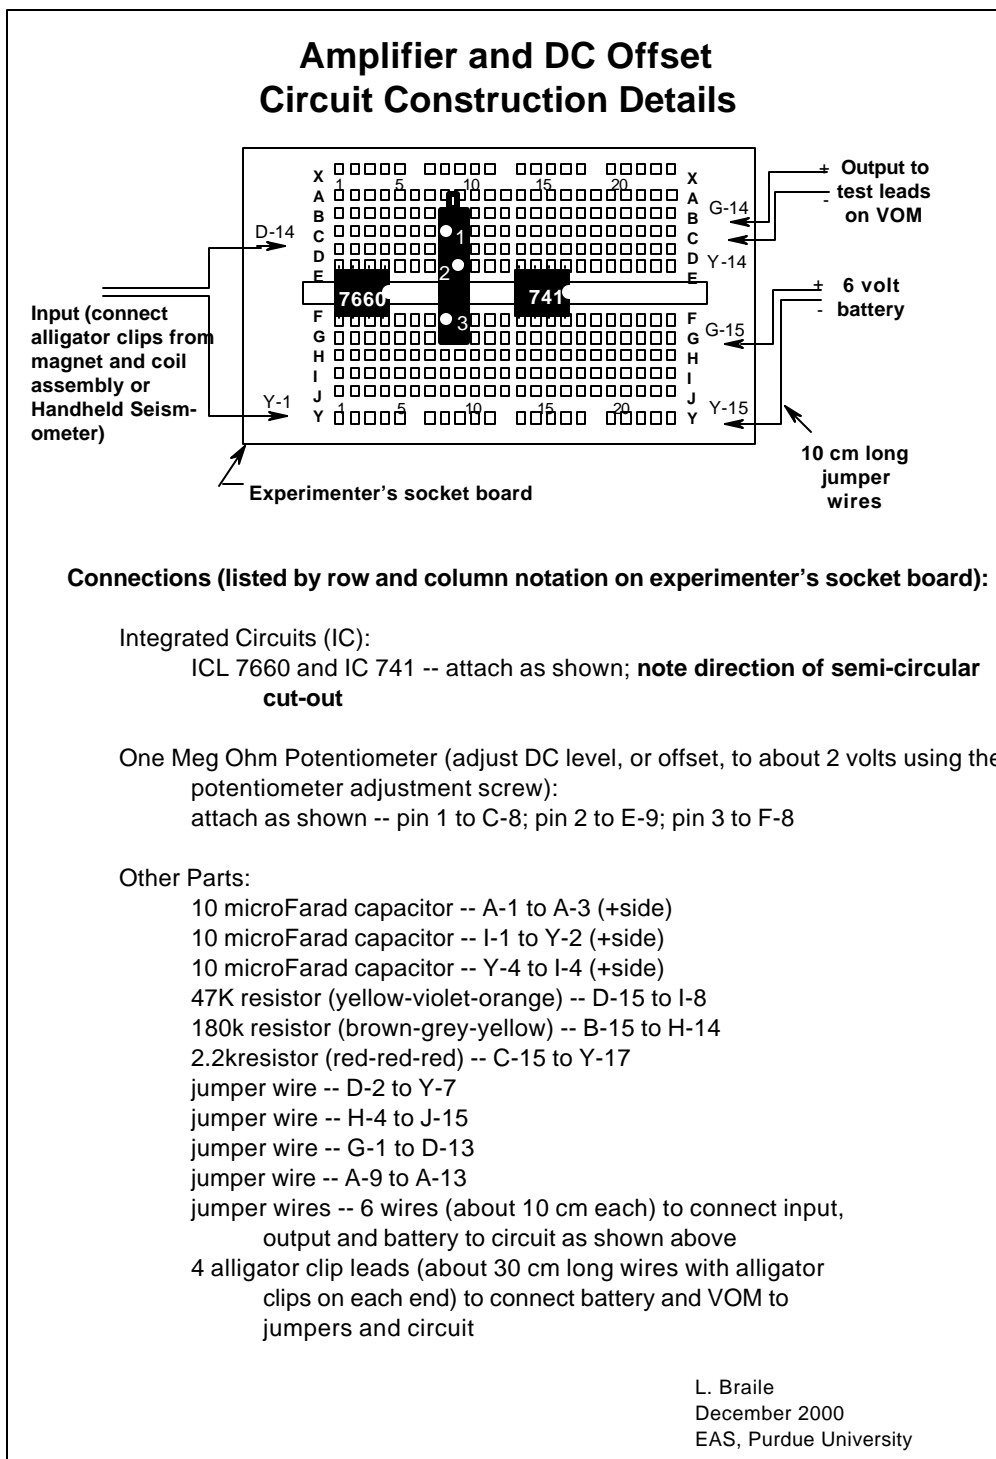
Amplifier and DC Offset
Circuit Construction Details

X A B C D E F G H I J Y

1 5 10 15 20

X A B C D E F G H I J Y

1 5 10 15 20

D-14

Y-1

7660

741

1

2

3

+ Output to
- test leads
on VOM

G-14

Y-14

+ 6 volt
- battery

G-15

Y-15

Input (connect alligator clips from magnet and coil assembly or Handheld Seismometer)

10 cm long jumper wires

Experimenter's socket board

Connections (listed by row and column notation on experimenter's socket board):

Integrated Circuits (IC):
ICL 7660 and IC 741 -- attach as shown; **note direction of semi-circular cut-out**

One Meg Ohm Potentiometer (adjust DC level, or offset, to about 2 volts using the potentiometer adjustment screw):
attach as shown -- pin 1 to C-8; pin 2 to E-9; pin 3 to F-8

Other Parts:
10 microFarad capacitor -- A-1 to A-3 (+side)
10 microFarad capacitor -- I-1 to Y-2 (+side)
10 microFarad capacitor -- Y-4 to I-4 (+side)
47K resistor (yellow-violet-orange) -- D-15 to I-8
180k resistor (brown-grey-yellow) -- B-15 to H-14
2.2kresistor (red-red-red) -- C-15 to Y-17
jumper wire -- D-2 to Y-7
jumper wire -- H-4 to J-15
jumper wire -- G-1 to D-13
jumper wire -- A-9 to A-13
jumper wires -- 6 wires (about 10 cm each) to connect input, output and battery to circuit as shown above
4 alligator clip leads (about 30 cm long wires with alligator clips on each end) to connect battery and VOM to jumpers and circuit

L. Braile
December 2000
EAS, Purdue University